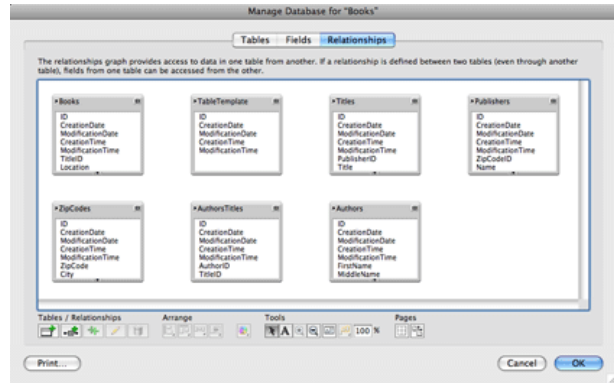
Manage Database for "Books"

Tables | Fields | Relationships

The relationships graph provides access to data in one table from another. If a relationship is defined between two tables (even through another table), fields from one table can be accessed from the other.

Books
ID
CreationDate
ModificationDate
CreationTime
ModificationTime
TitleID
Location

TableTemplate
ID
CreationDate
ModificationDate
CreationTime
ModificationTime

Titles
ID
CreationDate
ModificationDate
CreationTime
ModificationTime
PublisherID
Title

Publishers
ID
CreationDate
ModificationDate
CreationTime
ModificationTime
ZipCodeID
Name

ZipCodes
ID
CreationDate
ModificationDate
CreationTime
ModificationTime
ZipCode
City

AuthorsTitles
ID
CreationDate
ModificationDate
CreationTime
ModificationTime
AuthorID
TitleID

Authors
ID
CreationDate
ModificationDate
CreationTime
ModificationTime
FirstName
MiddleName

Tables / Relationships | Arrange | Tools | Pages

100 %

Print... | Cancel | OK